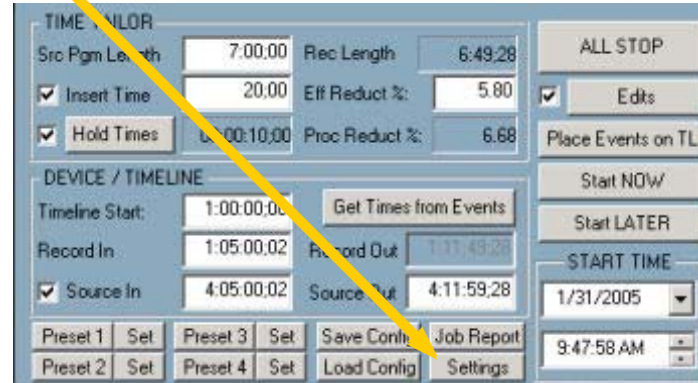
TIME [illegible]LOR
Src Pgm Le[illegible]th 7:00;00 Rec Length 6:49;28
Insert Time 20;00 Eff Reduct %: 5.80
Hold Times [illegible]00:10;00 Proc Reduct %: 6.68
ALL STOP
Edits
Place Events on TL
DEVICE / TIMELINE
Timeline Start: 1:00:00;0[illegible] Get Times from Events
Record In 1:05:00;02 Re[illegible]ord Out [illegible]
Source In 4:05:00;02 Source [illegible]ut 4:11:59;28
Start NOW
Start LATER
START TIME
1/31/2005
9:47:58 AM
Preset 1 Set Preset 3 Set Save Conf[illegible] Job Report
Preset 2 Set Preset 4 Set Load Config Settings